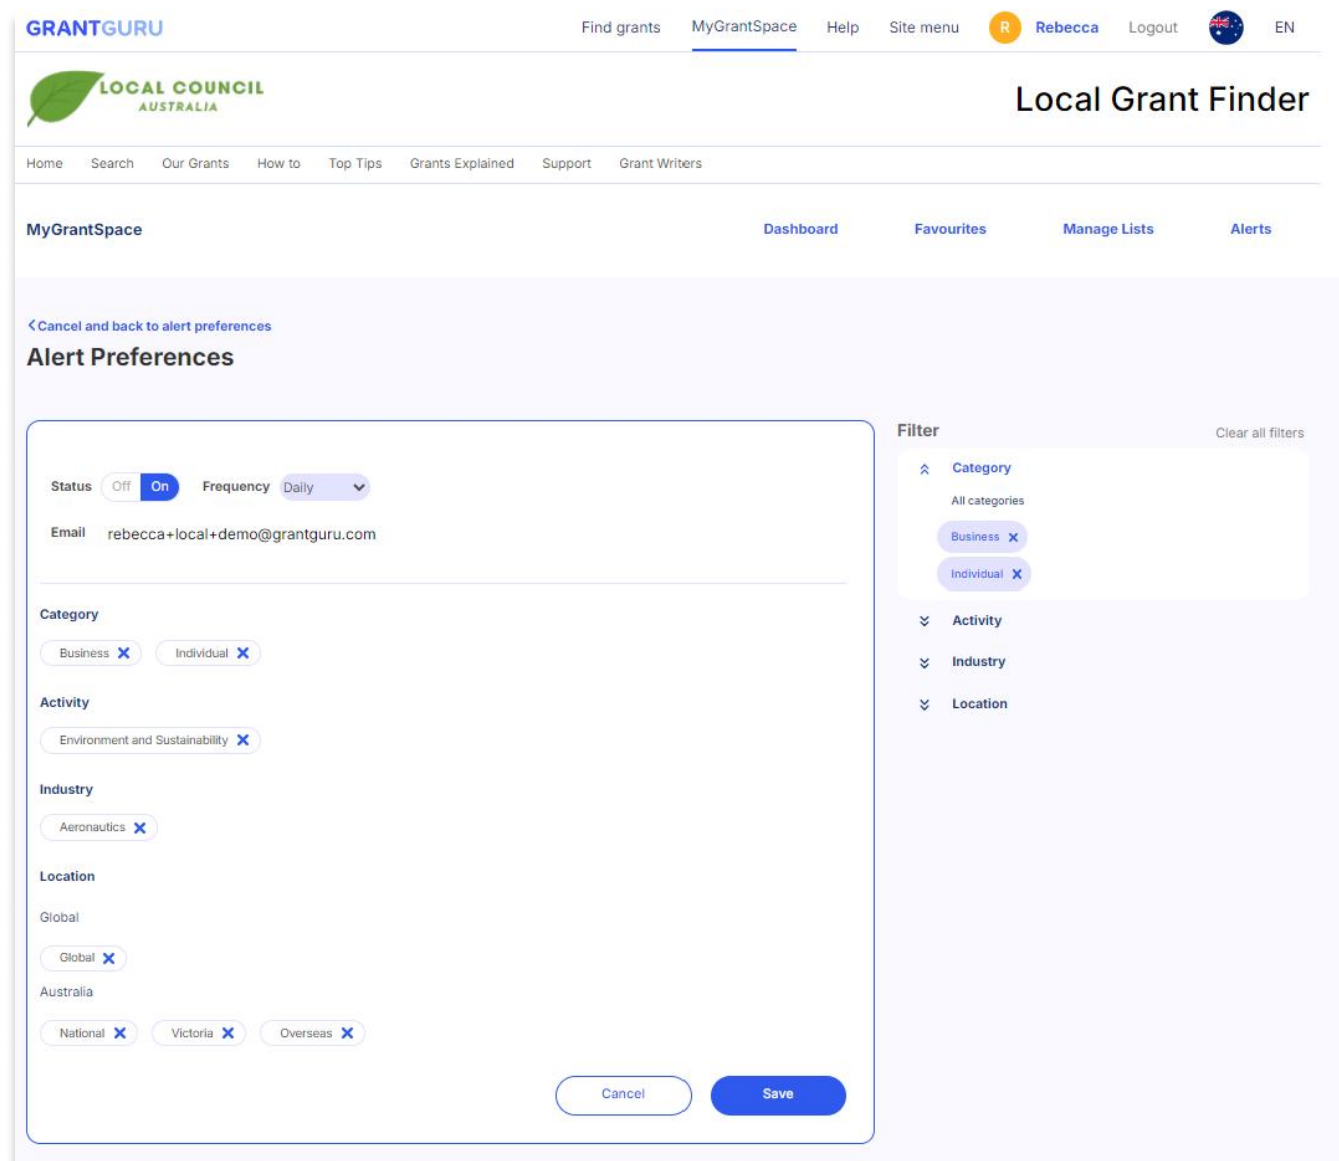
GRANTGURU

Find grants MyGrantSpace Help Site menu R Rebecca Logout EN

LOCAL COUNCIL AUSTRALIA

Local Grant Finder

Home Search Our Grants How to Top Tips Grants Explained Support Grant Writers

MyGrantSpace

Dashboard Favourites Manage Lists Alerts

Cancel and back to alert preferences

Alert Preferences

Status Off On Frequency Daily

Email rebecca+local+demo@grantguru.com

Category

Business Individual

Activity

Environment and Sustainability

Industry

Aeronautics

Location

Global

Global

Australia

National Victoria Overseas

Cancel Save

Filter

Clear all filters

Category

All categories

Business

Individual

Activity

Industry

Location